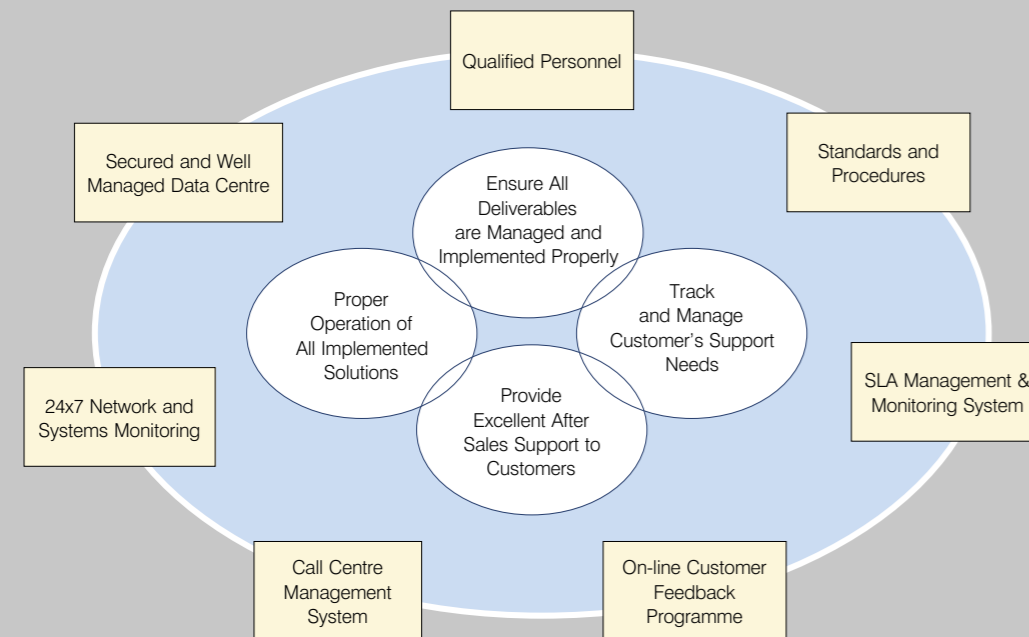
Qualified Personnel

Secured and Well Managed Data Centre

Standards and Procedures

Ensure All Deliverables are Managed and Implemented Properly

Proper Operation of All Implemented Solutions

Track and Manage Customer's Support Needs

Provide Excellent After Sales Support to Customers

SLA Management & Monitoring System

24x7 Network and Systems Monitoring

Call Centre Management System

On-line Customer Feedback Programme